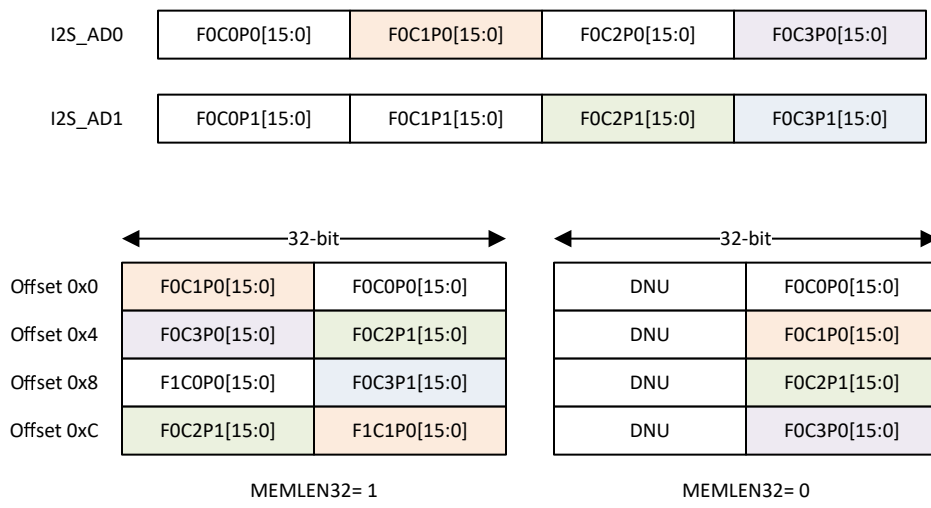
| I2S_AD0 | F0C0P0[15:0] | F0C1P0[15:0] | F0C2P0[15:0] | F0C3P0[15:0] |
|---|---|---|---|---|

| I2S_AD1 | F0C0P1[15:0] | F0C1P1[15:0] | F0C2P1[15:0] | F0C3P1[15:0] |
|---|---|---|---|---|

32-bit

| | | |
|---|---|---|
| Offset 0x0 | F0C1P0[15:0] | F0C0P0[15:0] |
| Offset 0x4 | F0C3P0[15:0] | F0C2P1[15:0] |
| Offset 0x8 | F1C0P0[15:0] | F0C3P1[15:0] |
| Offset 0xC | F0C2P1[15:0] | F1C1P0[15:0] |

MEMLEN32= 1

32-bit

| | |
|---|---|
| DNU | F0C0P0[15:0] |
| DNU | F0C1P0[15:0] |
| DNU | F0C2P1[15:0] |
| DNU | F0C3P0[15:0] |

MEMLEN32= 0